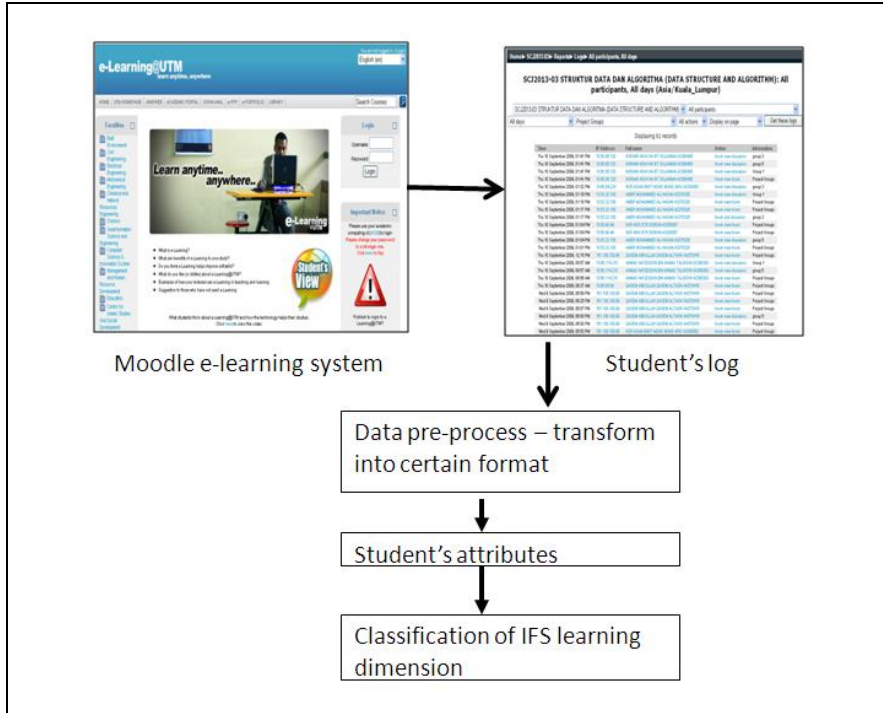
e-Learning@UTM

learn anytime, anywhere

Learn anytime... anywhere...

Login

Student's View

SCJ2013-03 STRUKTUR DATA DAN ALGORITMA (DATA STRUCTURE AND ALGORITHM): All participants, All days (Asia/Kuala_Lumpur)

Moodle e-learning system

Student's log

Data pre-process – transform into certain format

Student's attributes

Classification of IFS learning dimension